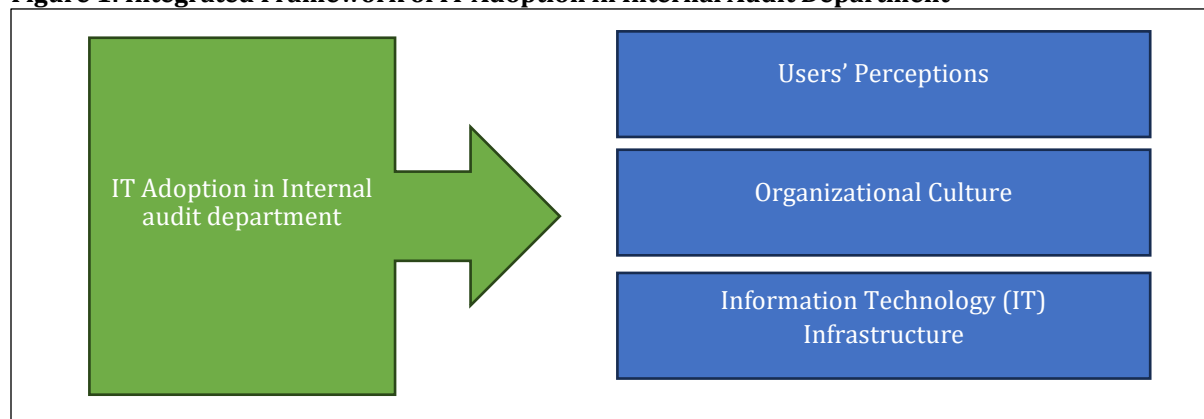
Figure 1: Integrated Framework of IT Adoption in Internal Audit Department

IT Adoption in Internal audit department

Users' Perceptions

Organizational Culture

Information Technology (IT) Infrastructure